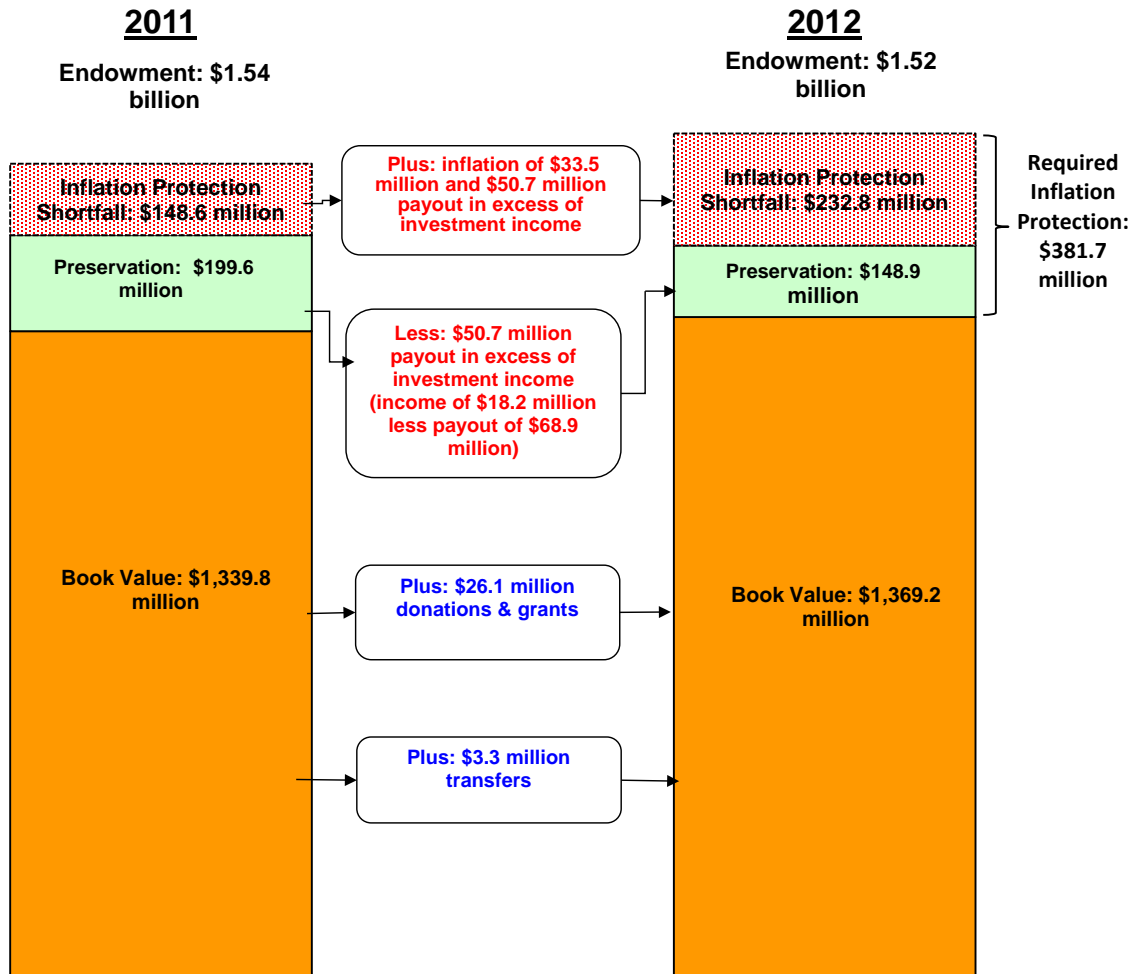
2011

Endowment: $1.54 billion

Inflation Protection Shortfall: $148.6 million

Preservation: $199.6 million

Book Value: $1,339.8 million

Plus: inflation of $33.5 million and $50.7 million payout in excess of investment income

Less: $50.7 million payout in excess of investment income (income of $18.2 million less payout of $68.9 million)

Plus: $26.1 million donations & grants

Plus: $3.3 million transfers

2012

Endowment: $1.52 billion

Inflation Protection Shortfall: $232.8 million

Preservation: $148.9 million

Book Value: $1,369.2 million

Required Inflation Protection: $381.7 million